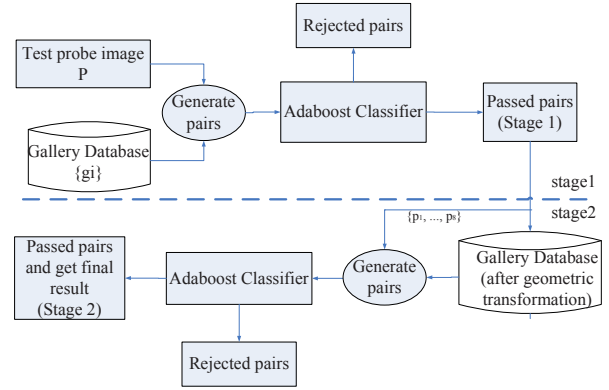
Rejected pairs

Test probe image P

Generate pairs

Adaboost Classifier

Passed pairs (Stage 1)

Gallery Database {gi}

stage1

stage2

$\{p_1, ..., p_8\}$

Passed pairs and get final result (Stage 2)

Adaboost Classifier

Generate pairs

Gallery Database (after geometric transformation)

Rejected pairs